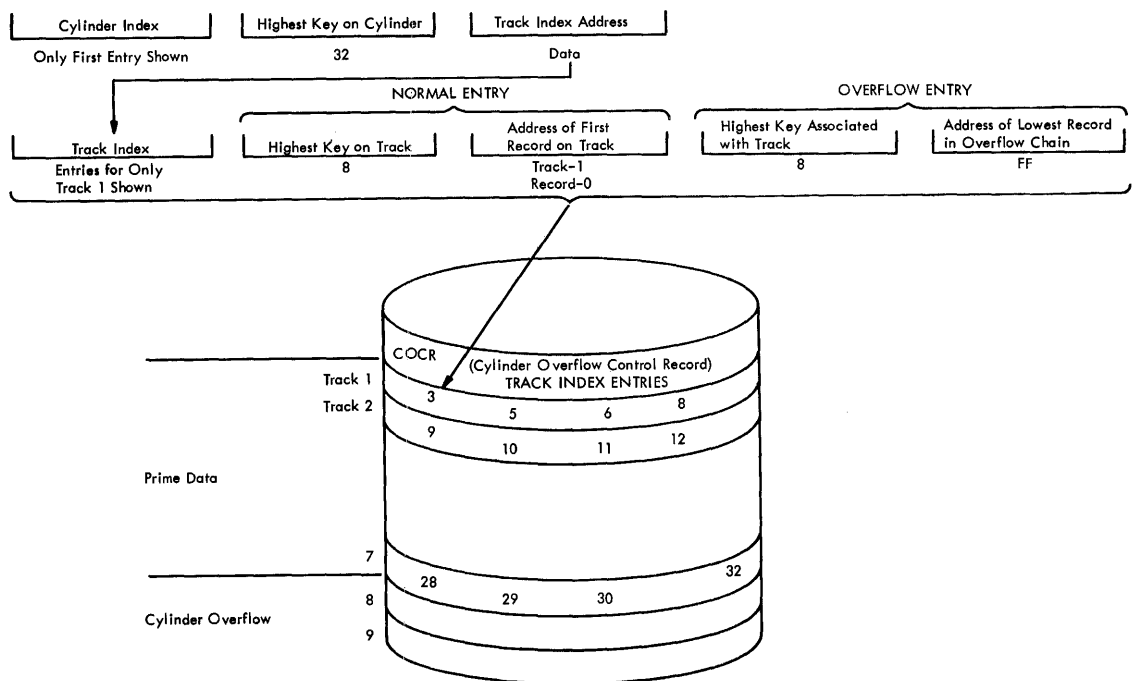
Cylinder Index
Only First Entry Shown

Highest Key on Cylinder
32

Track Index Address
Data

NORMAL ENTRY

OVERFLOW ENTRY

Track Index
Entries for Only Track 1 Shown

Highest Key on Track
8

Address of First Record on Track
Track-1
Record-0

Highest Key Associated with Track
8

Address of Lowest Record in Overflow Chain
FF

COCR (Cylinder Overflow Control Record)
TRACK INDEX ENTRIES

Track 1
Track 2

3 5 6 8
9 10 11 12

Prime Data

7
28 29 30 32
8
9

Cylinder Overflow